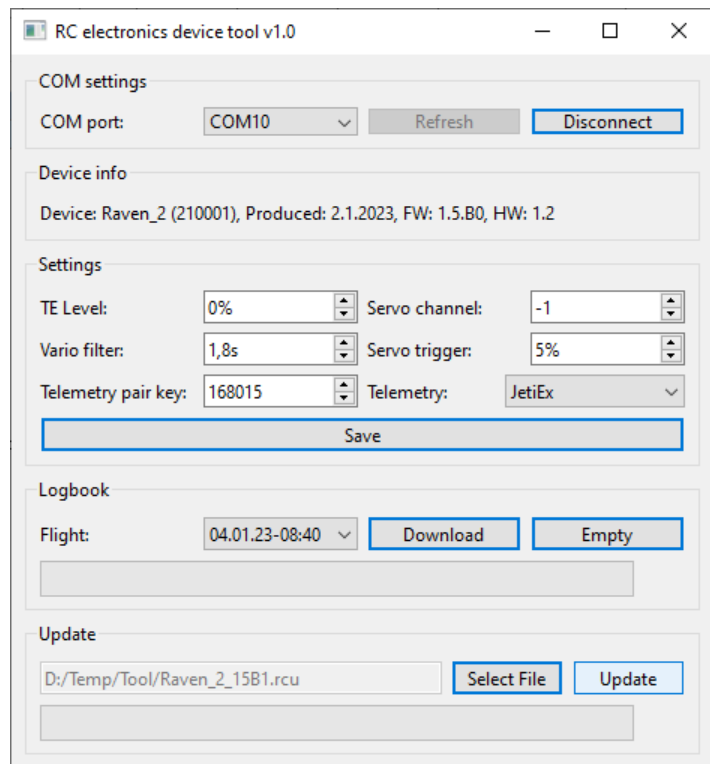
RC electronics device tool v1.0

COM settings

COM port: COM10 Refresh Disconnect

Device info

Device: Raven_2 (210001), Produced: 2.1.2023, FW: 1.5.B0, HW: 1.2

Settings

TE Level: 0%
Servo channel: -1
Vario filter: 1,8s
Servo trigger: 5%
Telemetry pair key: 168015
Telemetry: JetiEx

Save

Logbook

Flight: 04.01.23-08:40 Download Empty

Update

D:/Temp/Tool/Raven_2_15B1.rcu Select File Update